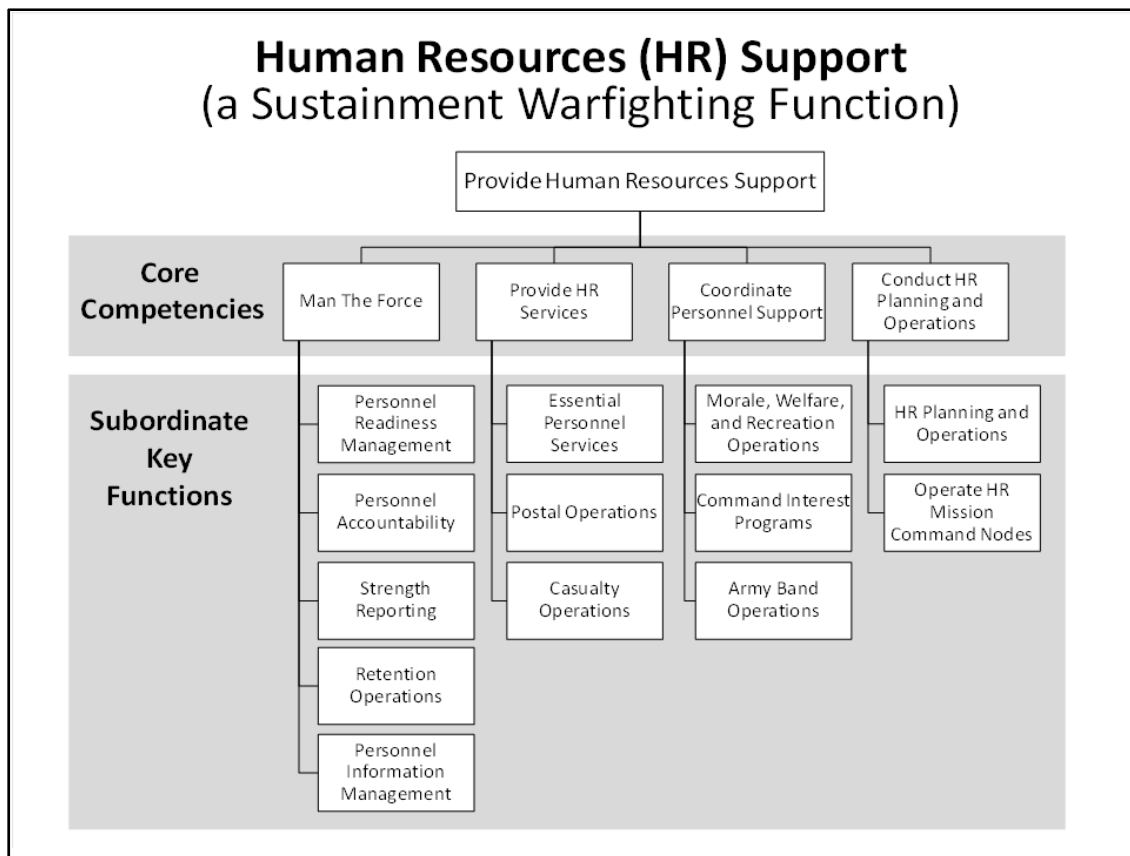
Human Resources (HR) Support
(a Sustainment Warfighting Function)

Provide Human Resources Support

Core Competencies

Man The Force

Provide HR Services

Coordinate Personnel Support

Conduct HR Planning and Operations

Subordinate Key Functions

Personnel Readiness Management

Personnel Accountability

Strength Reporting

Retention Operations

Personnel Information Management

Essential Personnel Services

Postal Operations

Casualty Operations

Morale, Welfare, and Recreation Operations

Command Interest Programs

Army Band Operations

HR Planning and Operations

Operate HR Mission Command Nodes